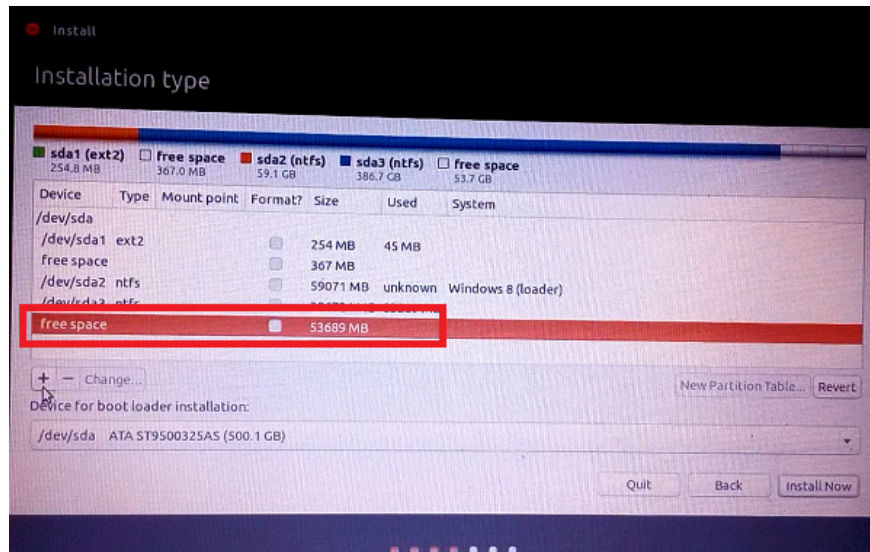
Install

Installation type

sda1 (ext2) 254.8 MB
free space 367.0 MB
sda2 (ntfs) 59.1 GB
sda3 (ntfs) 386.7 GB
free space 53.7 GB

| Device | Type | Mount point | Format? | Size | Used | System |
|---|---|---|---|---|---|---|
| /dev/sda | | | | | | |
| /dev/sda1 | ext2 | | | 254 MB | 45 MB | |
| free space | | | | 367 MB | | |
| /dev/sda2 | ntfs | | | 59071 MB | unknown | Windows 8 (loader) |
| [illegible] | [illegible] | | | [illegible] | | |
| free space | | | | 53689 MB | | |

+ − Change...

New Partition Table... Revert

Device for boot loader installation:

/dev/sda ATA ST9500325AS (500.1 GB)

Quit Back Install Now